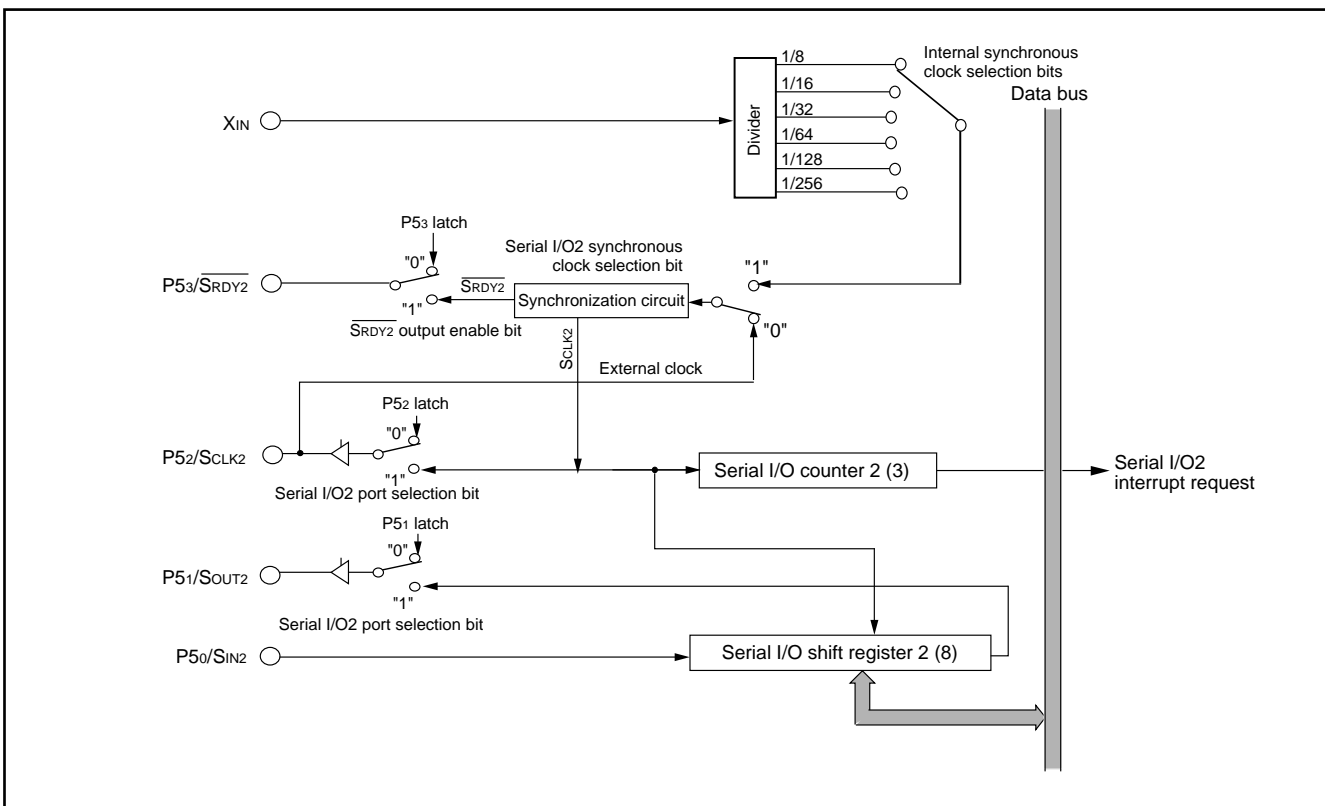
Internal synchronous clock selection bits

1/8
1/16
1/32
1/64
1/128
1/256

Divider

Data bus

XIN

P53 latch

Serial I/O2 synchronous clock selection bit

"0"

"1"

$P5_3/\overline{S_{RDY2}}$

$\overline{S_{RDY2}}$

"1"

Synchronization circuit

"0"

$\overline{S_{RDY2}}$ output enable bit

SCLK2

External clock

P52 latch

"0"

$P5_2/S_{CLK2}$

"1"

Serial I/O2 port selection bit

Serial I/O counter 2 (3)

Serial I/O2 interrupt request

P51 latch

"0"

$P5_1/S_{OUT2}$

"1"

Serial I/O2 port selection bit

$P5_0/S_{IN2}$

Serial I/O shift register 2 (8)